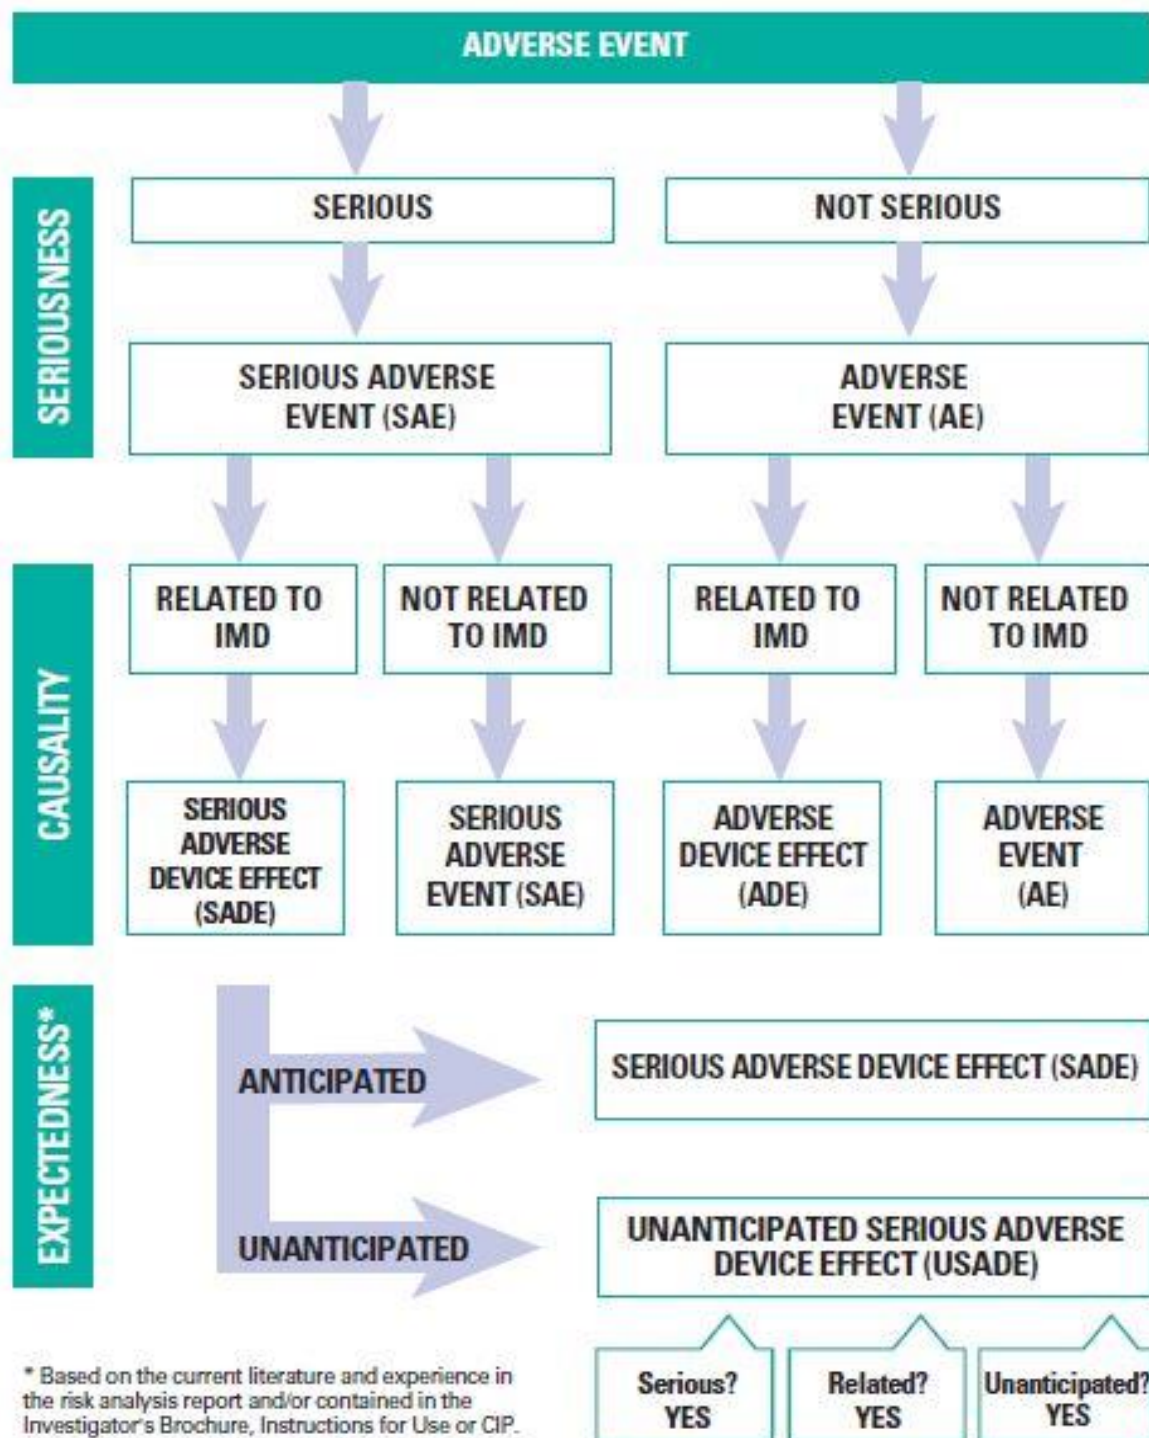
ADVERSE EVENT

SERIOUSNESS

SERIOUS

NOT SERIOUS

SERIOUS ADVERSE EVENT (SAE)

ADVERSE EVENT (AE)

CAUSALITY

RELATED TO IMD

NOT RELATED TO IMD

RELATED TO IMD

NOT RELATED TO IMD

SERIOUS ADVERSE DEVICE EFFECT (SADE)

SERIOUS ADVERSE EVENT (SAE)

ADVERSE DEVICE EFFECT (ADE)

ADVERSE EVENT (AE)

EXPECTEDNESS*

ANTICIPATED

SERIOUS ADVERSE DEVICE EFFECT (SADE)

UNANTICIPATED

UNANTICIPATED SERIOUS ADVERSE DEVICE EFFECT (USADE)

* Based on the current literature and experience in the risk analysis report and/or contained in the Investigator's Brochure, Instructions for Use or CIP.

Serious? YES

Related? YES

Unanticipated? YES